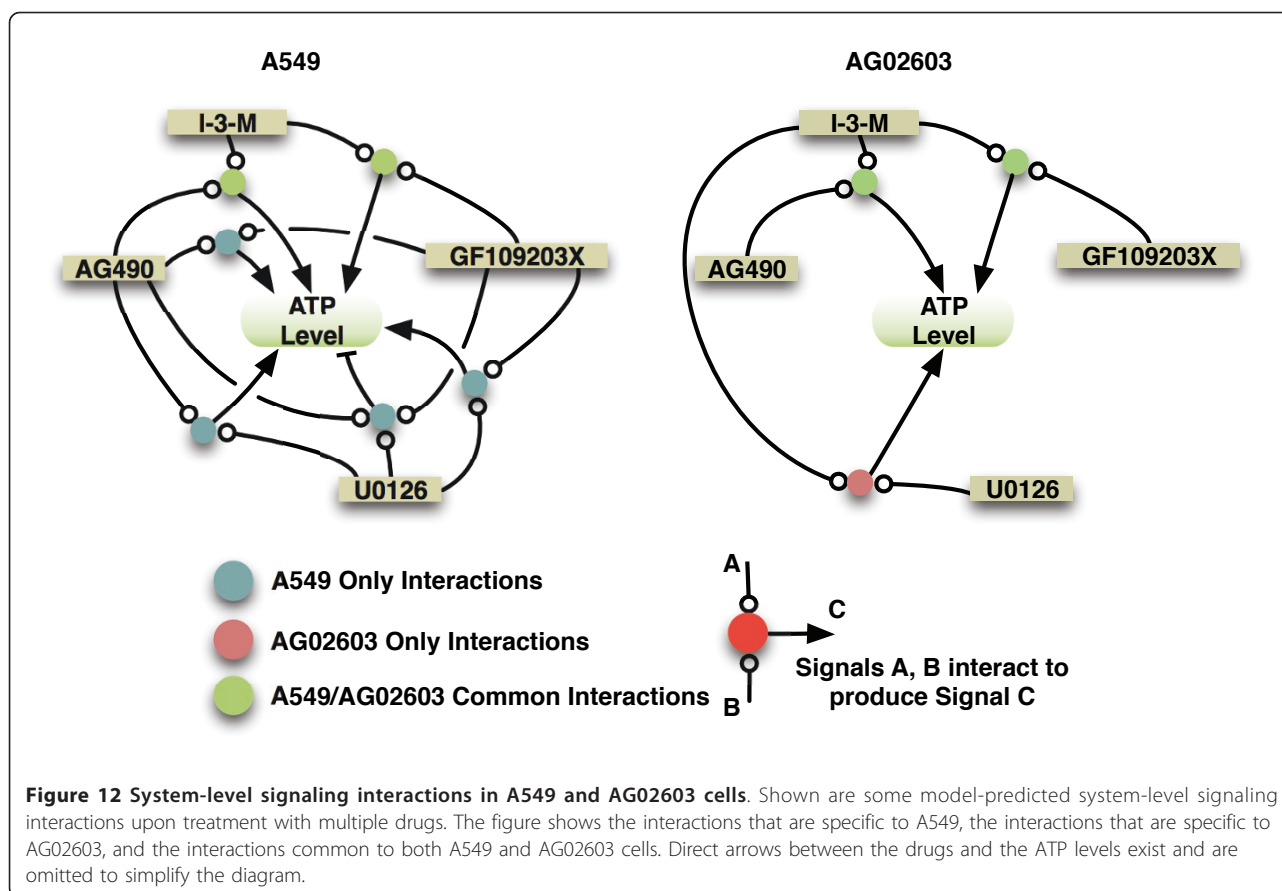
A549

I-3-M

AG490

GF109203X

ATP Level

U0126

AG02603

I-3-M

AG490

GF109203X

ATP Level

U0126

A549 Only Interactions

AG02603 Only Interactions

A549/AG02603 Common Interactions

A

C

B

Signals A, B interact to produce Signal C

**Figure 12 System-level signaling interactions in A549 and AG02603 cells**. Shown are some model-predicted system-level signaling interactions upon treatment with multiple drugs. The figure shows the interactions that are specific to A549, the interactions that are specific to AG02603, and the interactions common to both A549 and AG02603 cells. Direct arrows between the drugs and the ATP levels exist and are omitted to simplify the diagram.